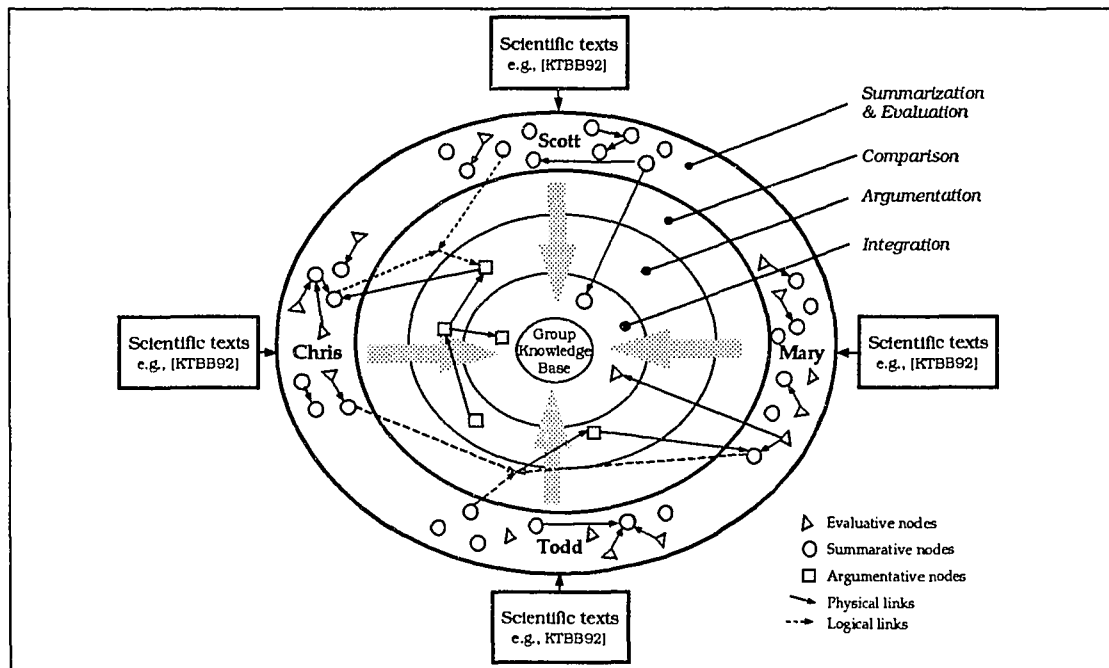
Scientific texts
e.g., [KTBB92]

Summarization & Evaluation

Comparison

Argumentation

Integration

Scott

Chris

Mary

Todd

Group Knowledge Base

Scientific texts
e.g., [KTBB92]

Scientific texts
e.g., [KTBB92]

Scientific texts
e.g., [KTBB92]

Evaluative nodes
Summarative nodes
Argumentative nodes
Physical links
Logical links